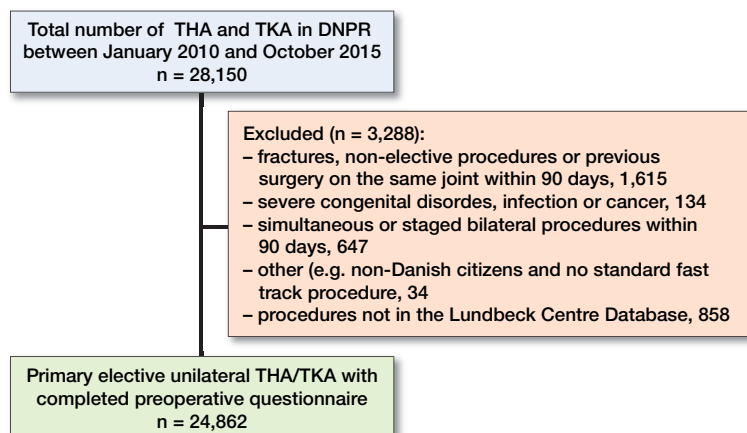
Total number of THA and TKA in DNPR between January 2010 and October 2015
n = 28,150

Excluded (n = 3,288):
– fractures, non-elective procedures or previous surgery on the same joint within 90 days, 1,615
– severe congenital disorders, infection or cancer, 134
– simultaneous or staged bilateral procedures within 90 days, 647
– other (e.g. non-Danish citizens and no standard fast track procedure, 34
– procedures not in the Lundbeck Centre Database, 858

Primary elective unilateral THA/TKA with completed preoperative questionnaire
n = 24,862